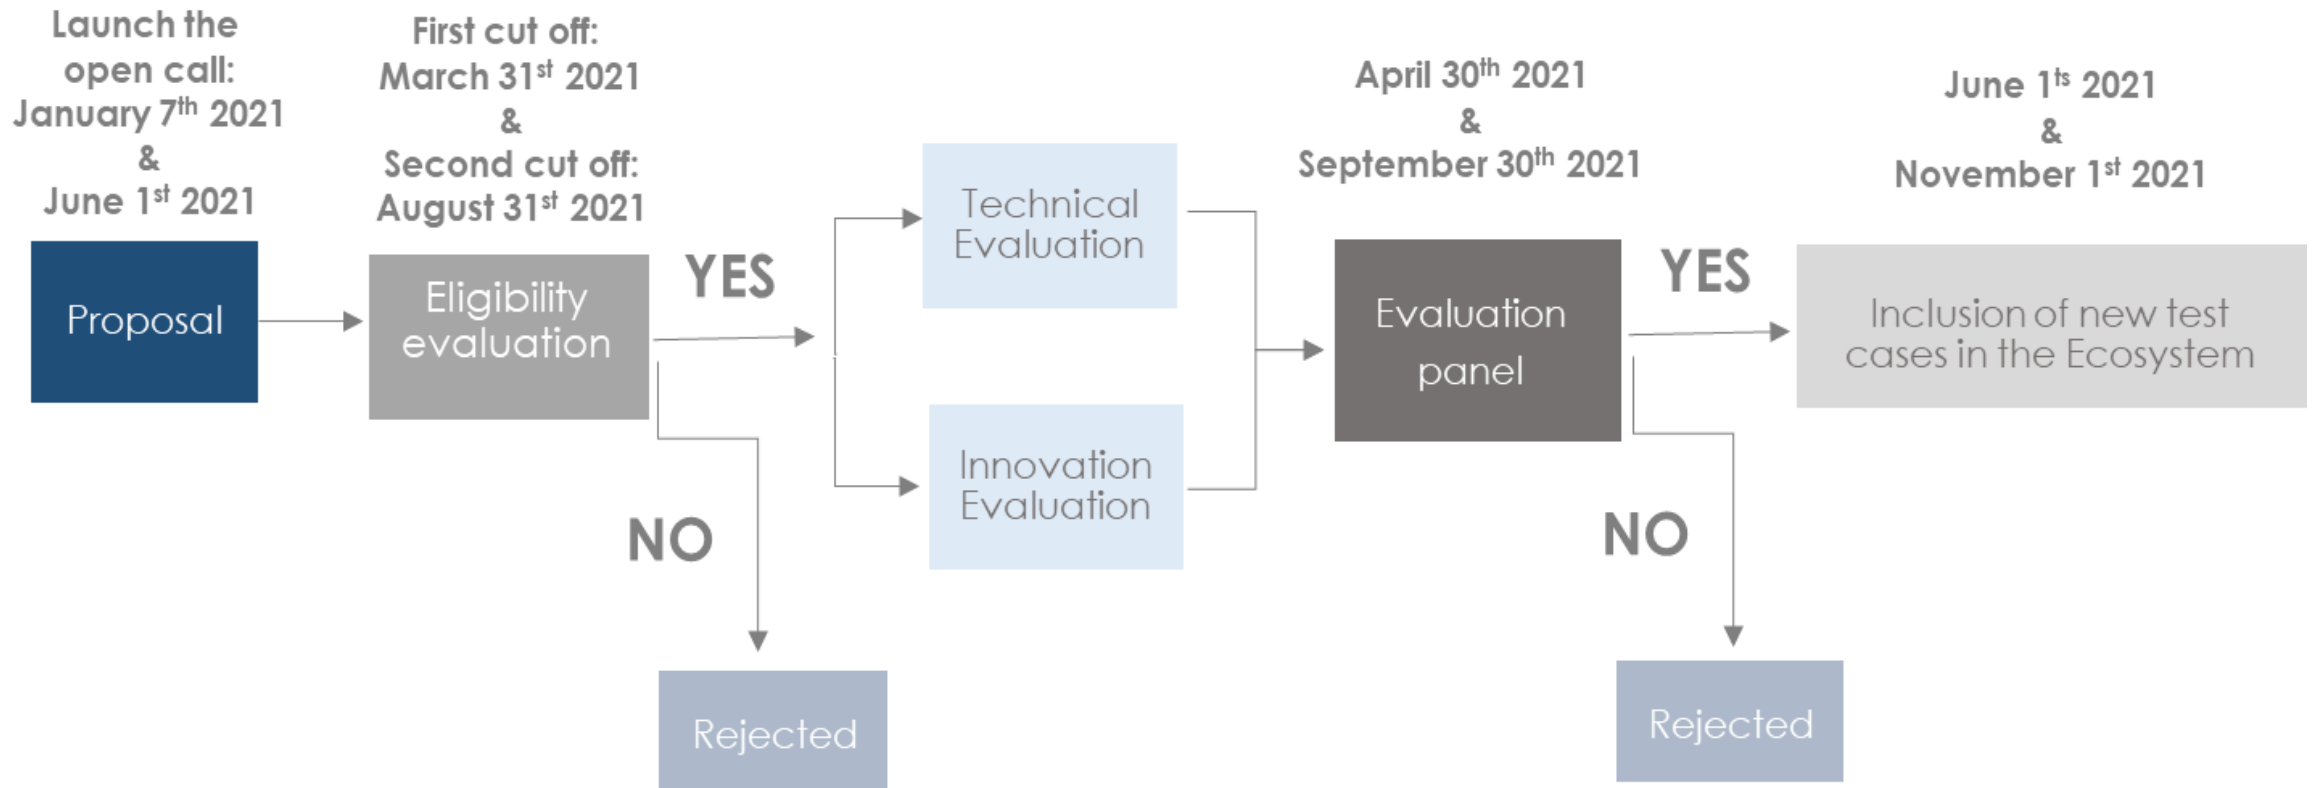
Launch the open call: January 7$^{th}$ 2021 & June 1$^{st}$ 2021

First cut off: March 31$^{st}$ 2021 & Second cut off: August 31$^{st}$ 2021

April 30$^{th}$ 2021 & September 30$^{th}$ 2021

June 1$^{ts}$ 2021 & November 1$^{st}$ 2021

Proposal

Eligibility evaluation

YES

NO

Rejected

Technical Evaluation

Innovation Evaluation

Evaluation panel

YES

NO

Rejected

Inclusion of new test cases in the Ecosystem